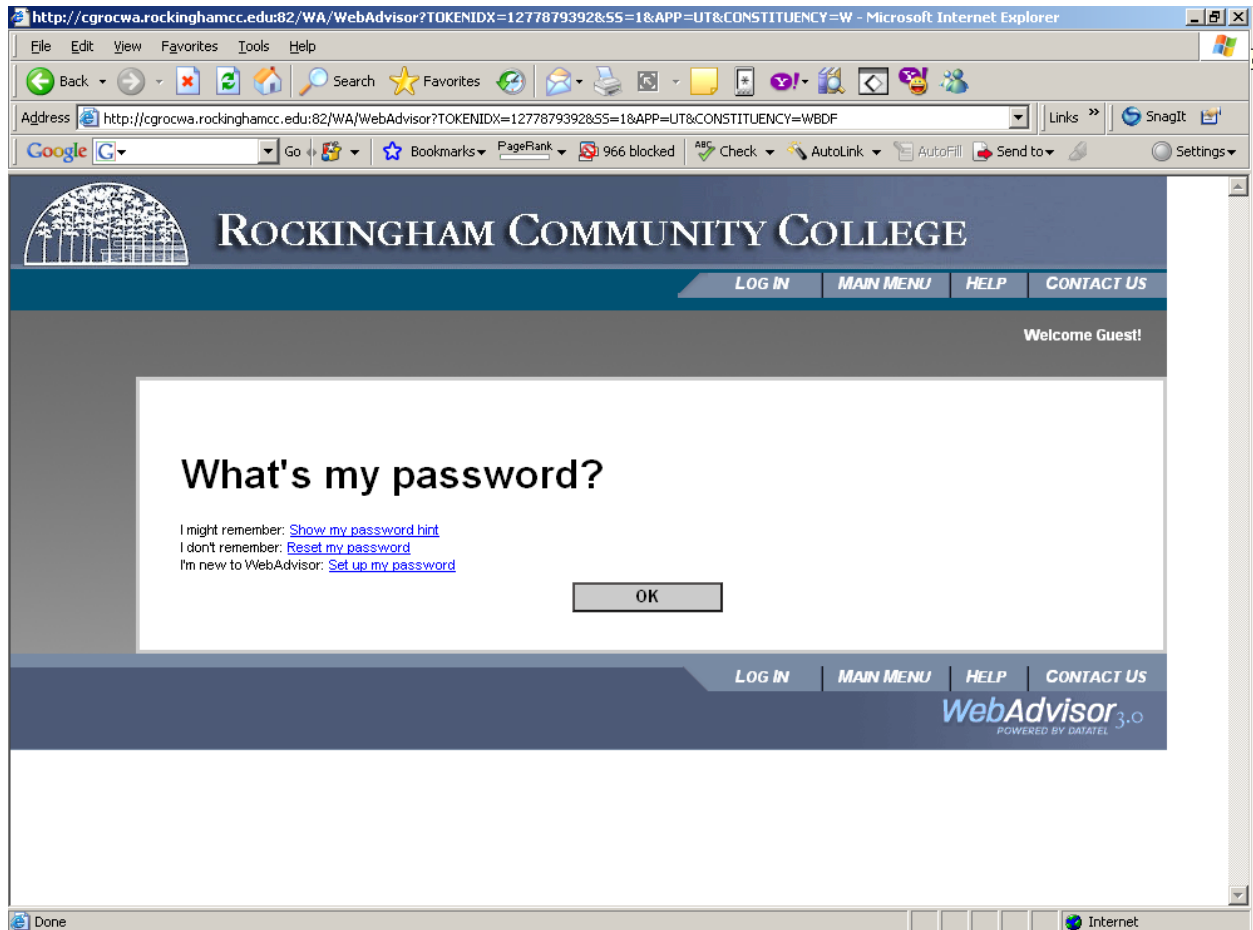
http://cgrocwa.rockinghamcc.edu:82/WA/WebAdvisor?TOKENIDX=1277879392&SS=1&APP=UT&CONSTITUENCY=W - Microsoft Internet Explorer

File Edit View Favorites Tools Help

Back Search Favorites

Address http://cgrocwa.rockinghamcc.edu:82/WA/WebAdvisor?TOKENIDX=1277879392&SS=1&APP=UT&CONSTITUENCY=WBDF

Links SnagIt

Google G Go Bookmarks PageRank 966 blocked Check AutoLink AutoFill Send to Settings

ROCKINGHAM COMMUNITY COLLEGE

LOG IN | MAIN MENU | HELP | CONTACT US

Welcome Guest!

What's my password?

I might remember: Show my password hint
I don't remember: Reset my password
I'm new to WebAdvisor: Set up my password

OK

LOG IN | MAIN MENU | HELP | CONTACT US

WebAdvisor 3.0
POWERED BY DATATEL

Done

Internet